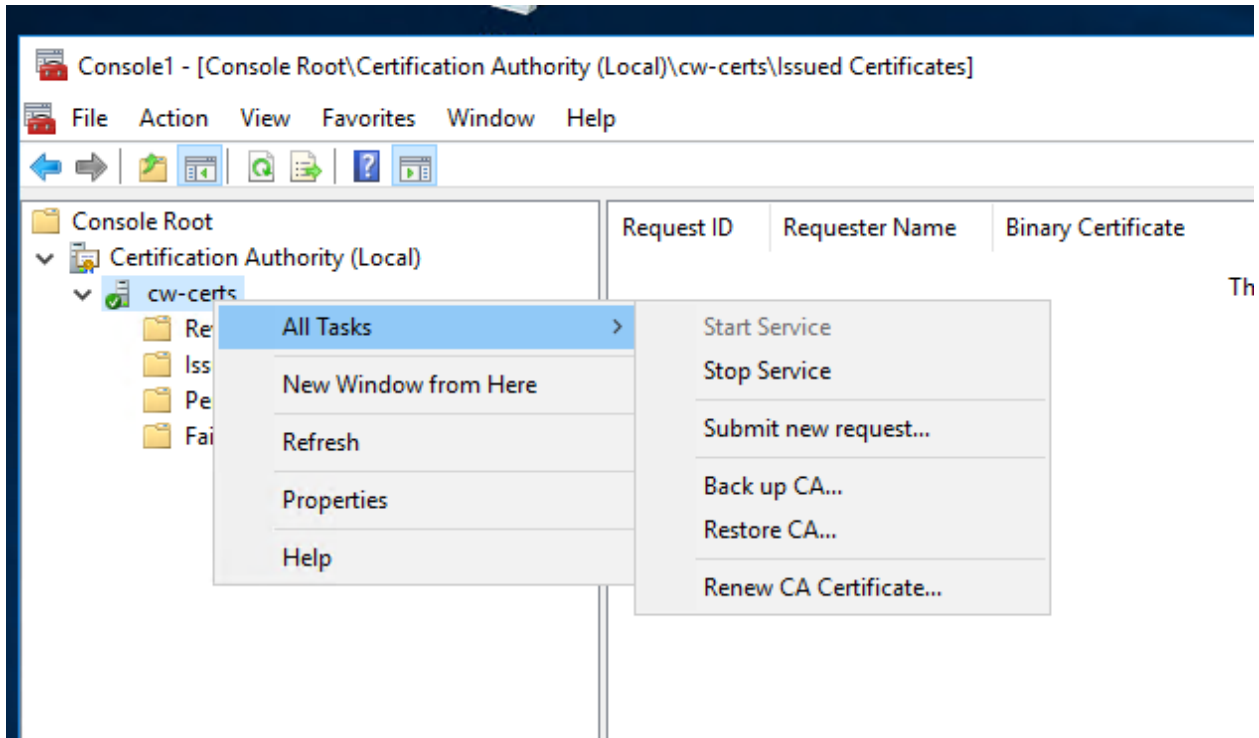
Console1 - [Console Root\Certification Authority (Local)\cw-certs\Issued Certificates]

File Action View Favorites Window Help

Console Root
Certification Authority (Local)
cw-certs
Re
Iss
Pe
Fai

All Tasks
New Window from Here
Refresh
Properties
Help

Start Service
Stop Service
Submit new request...
Back up CA...
Restore CA...
Renew CA Certificate...

| Request ID | Requester Name | Binary Certificate |
|---|---|---|

Th